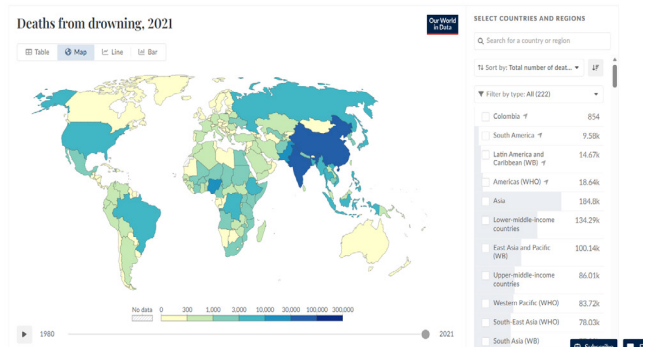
Deaths from drowning, 2021

Our World in Data

Table | Map | Line | Bar

No data 0 300 1,000 3,000 10,000 30,000 100,000 300,000

1980 2021

SELECT COUNTRIES AND REGIONS

Search for a country or region

Sort by: Total number of deat...

Filter by type: All (222)

| | |
|---|---|
| Colombia | 854 |
| South America | 9.58k |
| Latin America and Caribbean (WB) | 14.67k |
| Americas (WHO) | 18.64k |
| Asia | 184.8k |
| Lower-middle-income countries | 134.29k |
| East Asia and Pacific (WB) | 100.14k |
| Upper-middle-income countries | 86.01k |
| Western Pacific (WHO) | 83.72k |
| South-East Asia (WHO) | 78.03k |
| South Asia (WB) | |

Subscribe